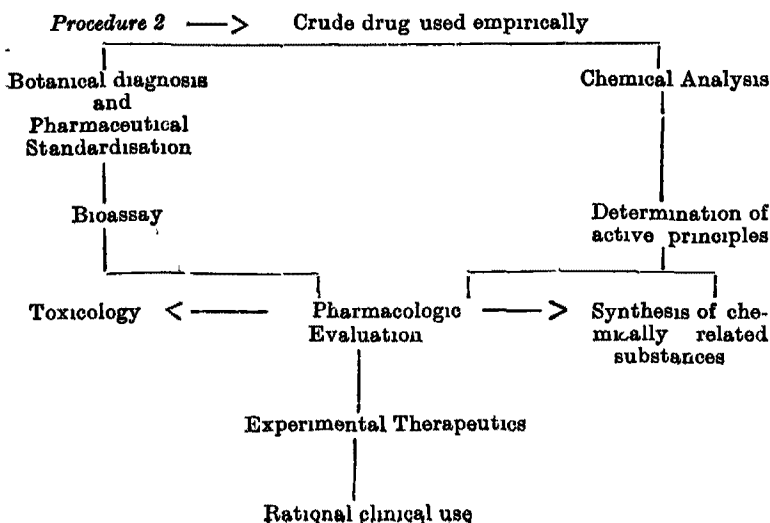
Procedure 2 ⟶ Crude drug used empirically

Botanical diagnosis and Pharmaceutical Standardisation

Chemical Analysis

Bioassay

Determination of active principles

Toxicology ⟵ Pharmacologic Evaluation ⟶ Synthesis of chemically related substances

Experimental Therapeutics

Rational clinical use